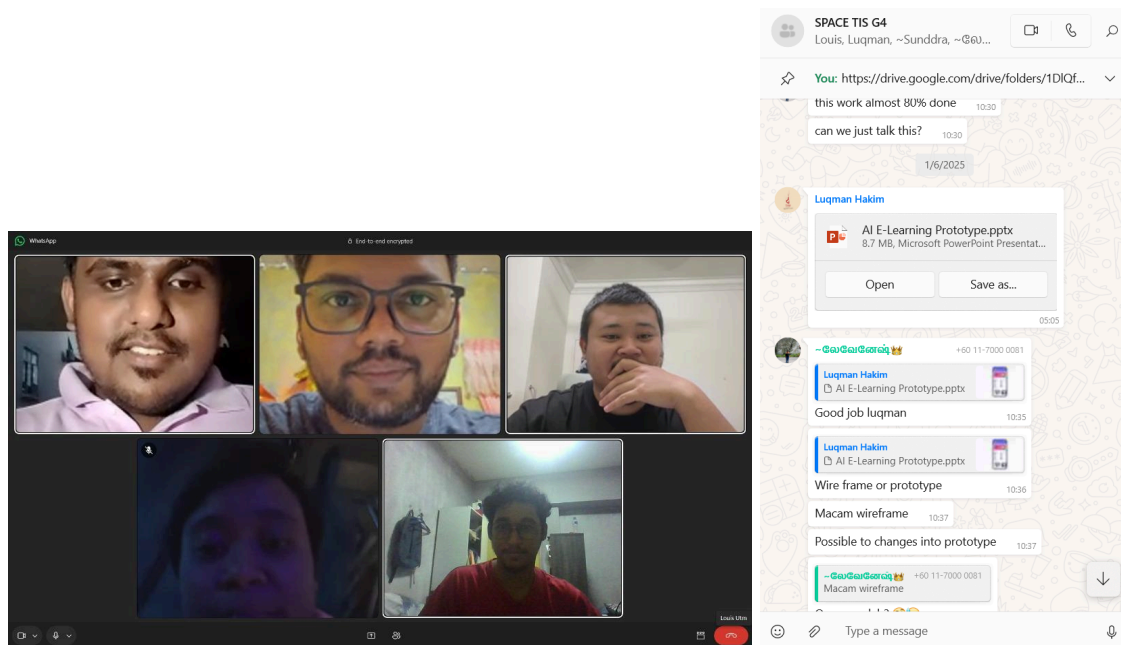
WhatsApp

End-to-end encrypted

Louis Ulm

SPACE TIS G4
Louis, Luqman, ~Sunddra, ~லே...

You: https://drive.google.com/drive/folders/1DlQf...

this work almost 80% done 10:30

can we just talk this? 10:30

1/6/2025

Luqman Hakim

AI E-Learning Prototype.pptx
8.7 MB, Microsoft PowerPoint Presentat...

Open

Save as...

05:05

~லேவேனேஷ்👑 +60 11-7000 0081

Luqman Hakim
AI E-Learning Prototype.pptx

Good job luqman 10:35

Luqman Hakim
AI E-Learning Prototype.pptx

Wire frame or prototype 10:36

Macam wireframe 10:37

Possible to changes into prototype 10:37

~லேவேனேஷ்👑 +60 11-7000 0081
Macam wireframe

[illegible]

Type a message